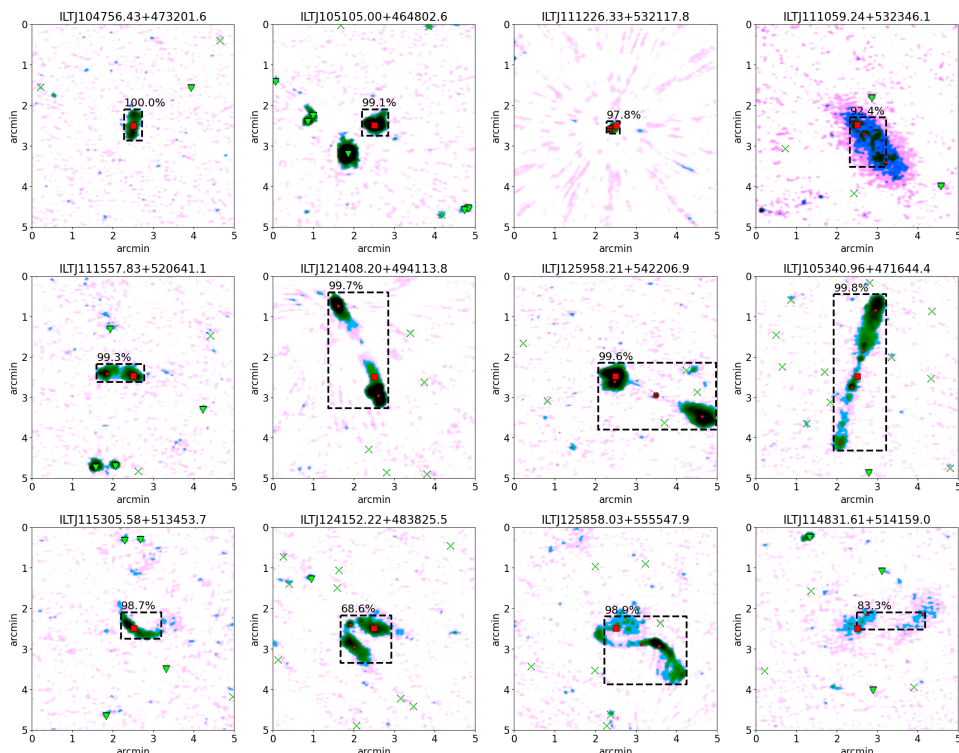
ILTJ104756.43+473201.6
100.0%
arcmin
0 1 2 3 4 5
arcmin
0 1 2 3 4 5

ILTJ105105.00+464802.6
99.1%
arcmin
0 1 2 3 4 5
arcmin
0 1 2 3 4 5

ILTJ111226.33+532117.8
97.8%
arcmin
0 1 2 3 4 5
arcmin
0 1 2 3 4 5

ILTJ111059.24+532346.1
92.4%
arcmin
0 1 2 3 4 5
arcmin
0 1 2 3 4 5

ILTJ111557.83+520641.1
99.3%
arcmin
0 1 2 3 4 5
arcmin
0 1 2 3 4 5

ILTJ121408.20+494113.8
99.7%
arcmin
0 1 2 3 4 5
arcmin
1 2 3 4 5

ILTJ125958.21+542206.9
99.6%
arcmin
0 1 2 3 4 5
arcmin
0 1 2 3 4 5

ILTJ105340.96+471644.4
99.8%
arcmin
0 1 2 3 4 5
arcmin
1 2 3 4 5

ILTJ115305.58+513453.7
98.7%
arcmin
0 1 2 3 4 5
arcmin
0 1 2 3 4 5

ILTJ124152.22+483825.5
68.6%
arcmin
0 1 2 3 4 5
arcmin
0 1 2 3 4 5

ILTJ125858.03+555547.9
98.9%
arcmin
0 1 2 3 4 5
arcmin
0 1 2 3 4 5

ILTJ114831.61+514159.0
83.3%
arcmin
0 1 2 3 4 5
arcmin
0 1 2 3 4 5